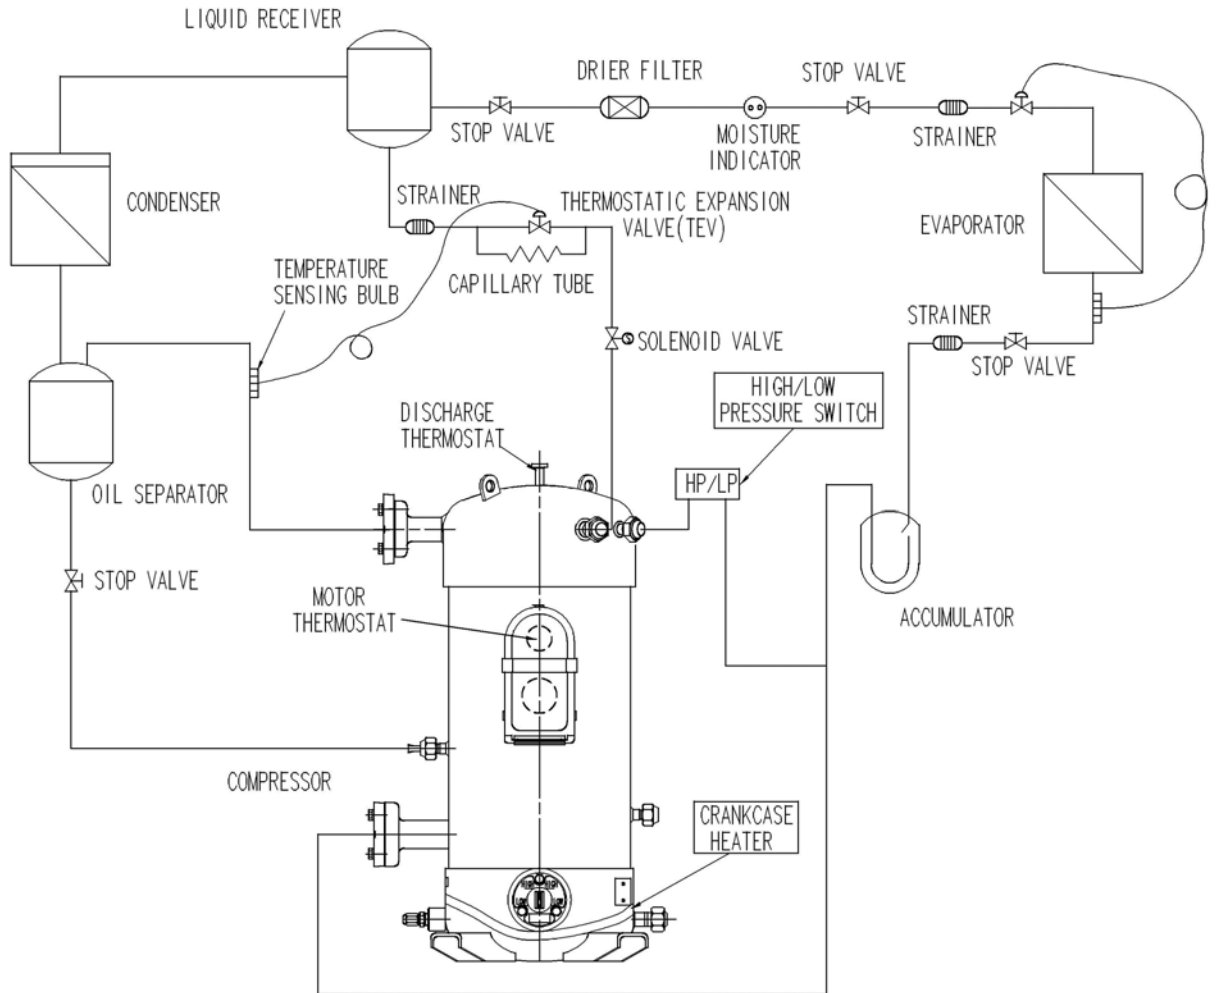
LIQUID RECEIVER

DRIER FILTER

STOP VALVE

STOP VALVE

MOISTURE INDICATOR

STRAINER

CONDENSER

STRAINER

THERMOSTATIC EXPANSION VALVE(TEV)

EVAPORATOR

TEMPERATURE SENSING BULB

CAPILLARY TUBE

SOLENOID VALVE

STRAINER

STOP VALVE

HIGH/LOW PRESSURE SWITCH

DISCHARGE THERMOSTAT

HP/LP

OIL SEPARATOR

STOP VALVE

MOTOR THERMOSTAT

ACCUMULATOR

COMPRESSOR

CRANKCASE HEATER